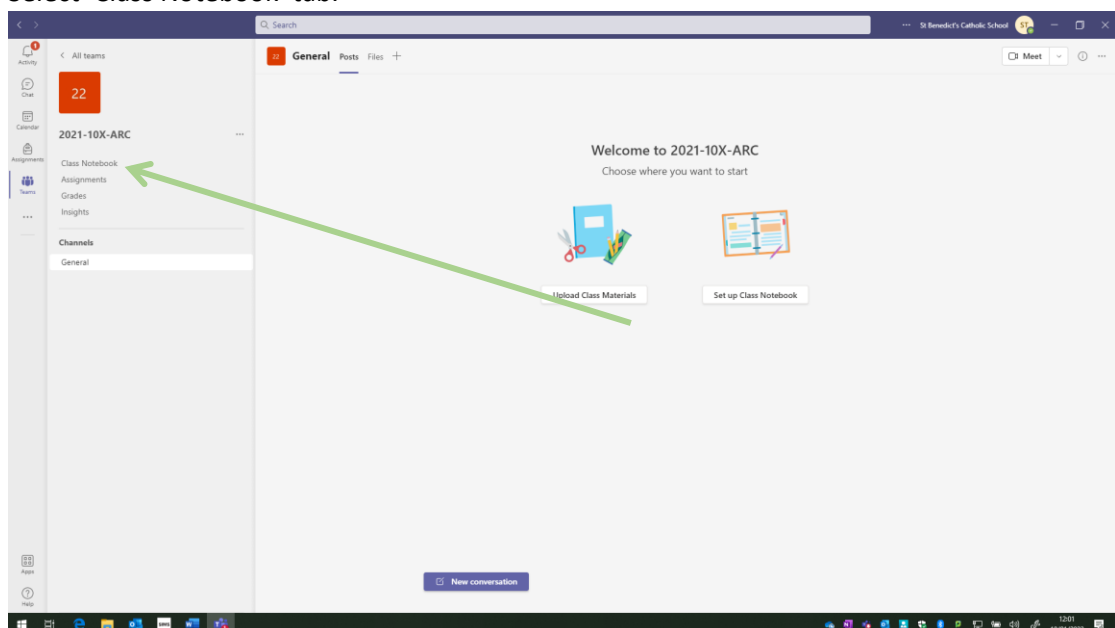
Select 'Class Notebook' tab.

Search

St Benedict's Catholic School ST

Activity
Chat
Calendar
Assignments
Teams
...
Apps
Help

< All teams

22

2021-10X-ARC ...

Class Notebook
Assignments
Grades
Insights

Channels

General

22 General Posts Files +

Meet

Welcome to 2021-10X-ARC

Choose where you want to start

Upload Class Materials

Set up Class Notebook

New conversation

12:01